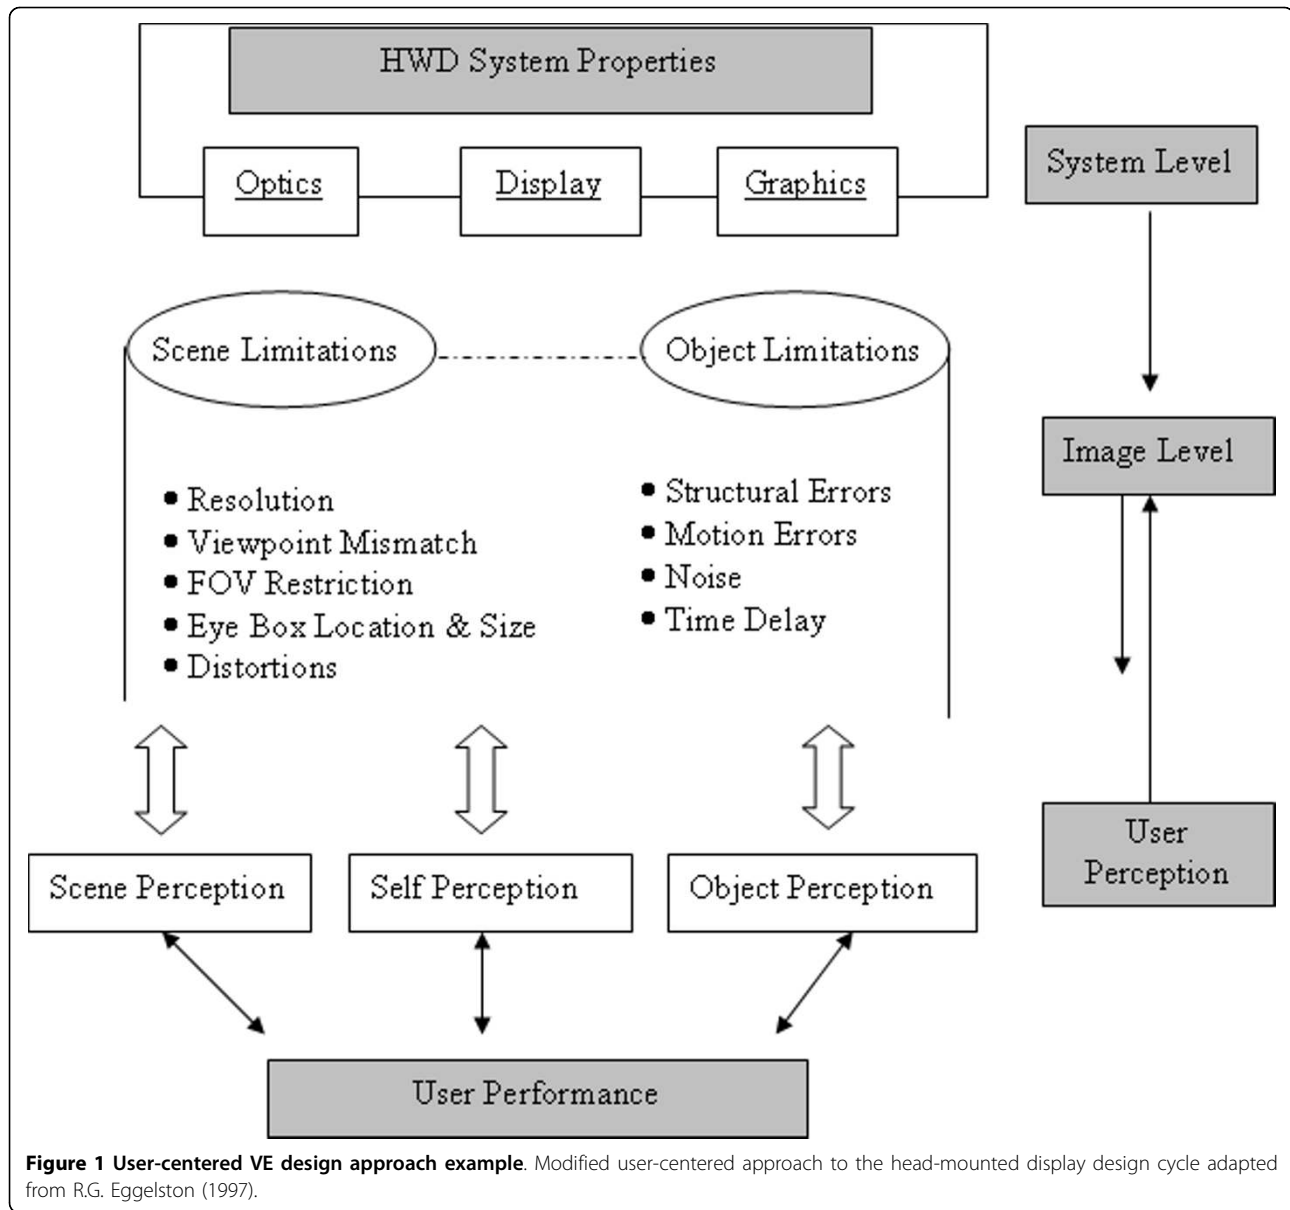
HWD System Properties

Optics

Display

Graphics

System Level

Scene Limitations

Object Limitations

• Resolution
• Viewpoint Mismatch
• FOV Restriction
• Eye Box Location & Size
• Distortions

• Structural Errors
• Motion Errors
• Noise
• Time Delay

Image Level

User Perception

Scene Perception

Self Perception

Object Perception

User Performance

**Figure 1 User-centered VE design approach example**. Modified user-centered approach to the head-mounted display design cycle adapted from R.G. Eggelston (1997).